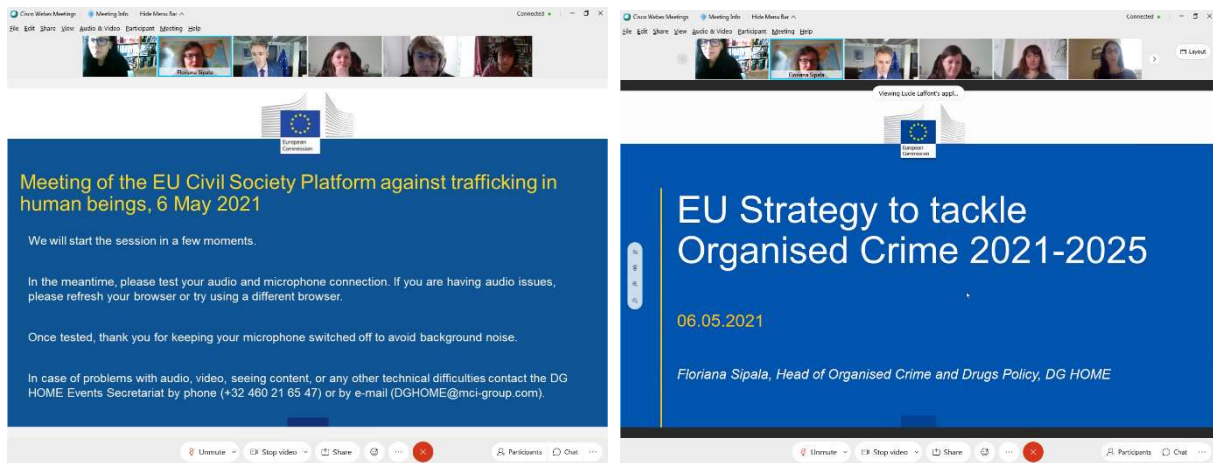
Cisco Webex Meetings   Meeting Info   Hide Menu Bar   Connected

File Edit Share View Audio & Video Participant Meeting Help

Floriana Sipala

European Commission

Meeting of the EU Civil Society Platform against trafficking in human beings, 6 May 2021

We will start the session in a few moments.

In the meantime, please test your audio and microphone connection. If you are having audio issues, please refresh your browser or try using a different browser.

Once tested, thank you for keeping your microphone switched off to avoid background noise.

In case of problems with audio, video, seeing content, or any other technical difficulties contact the DG HOME Events Secretariat by phone (+32 460 21 65 47) or by e-mail (DGHOME@mci-group.com).

Unmute   Stop video   Share   Participants   Chat

Cisco Webex Meetings   Meeting Info   Hide Menu Bar   Connected

File Edit Share View Audio & Video Participant Meeting Help

Layout

Floriana Sipala

Viewing Lucie Laffont's appl...

European Commission

EU Strategy to tackle Organised Crime 2021-2025

06.05.2021

Floriana Sipala, Head of Organised Crime and Drugs Policy, DG HOME

Unmute   Stop video   Share   Participants   Chat